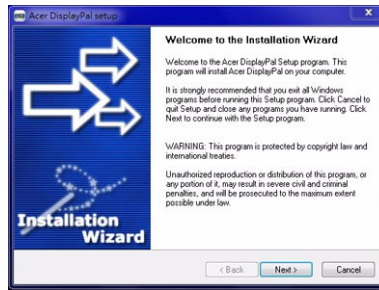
Acer DisplayPal setup

Welcome to the Installation Wizard

Welcome to the Acer DisplayPal Setup program. This program will install Acer DisplayPal on your computer.

It is strongly recommended that you exit all Windows programs before running this Setup program. Click Cancel to quit Setup and close any programs you have running. Click Next to continue with the Setup program.

WARNING: This program is protected by copyright law and international treaties.

Unauthorized reproduction or distribution of this program, or any portion of it, may result in severe civil and criminal penalties, and will be prosecuted to the maximum extent possible under law.

Installation Wizard

< Back
Next >
Cancel